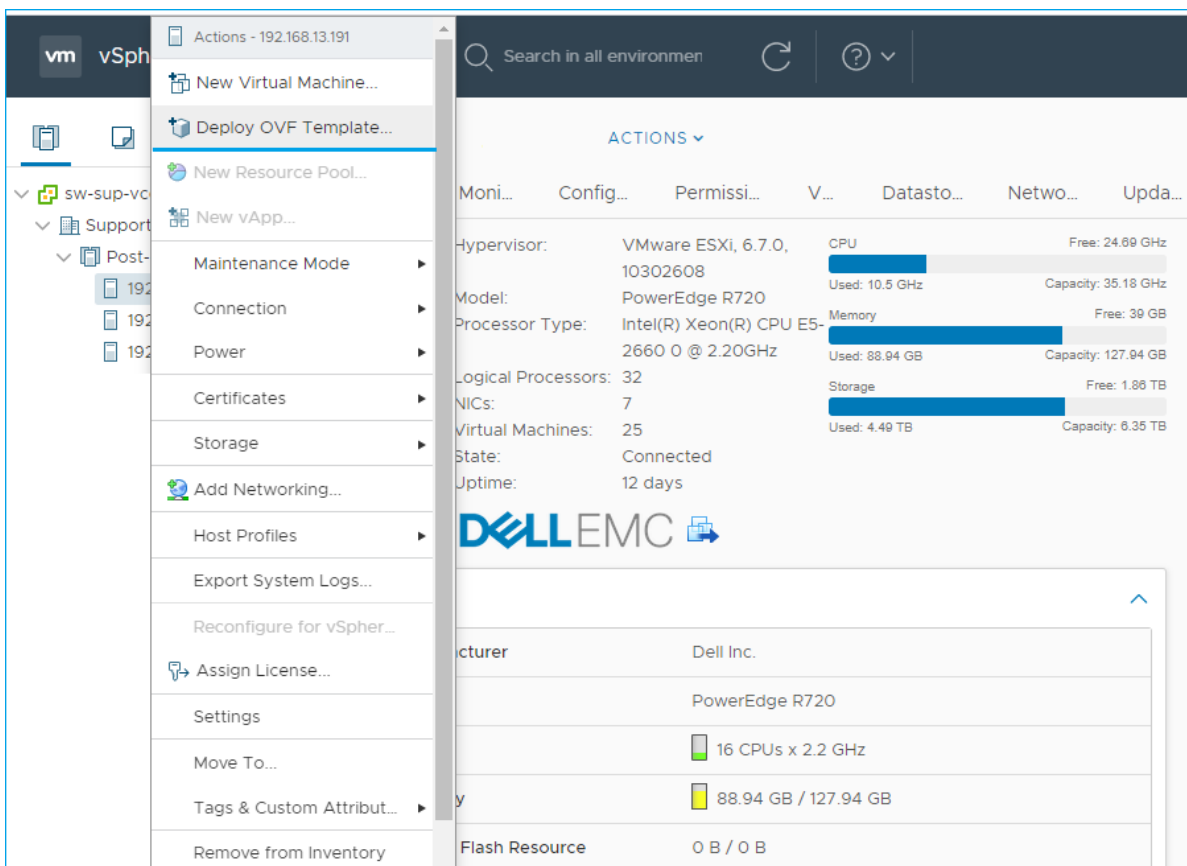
vm vSph

Actions - 192.168.13.191
New Virtual Machine...
Deploy OVF Template...
New Resource Pool...
New vApp...
Maintenance Mode
Connection
Power
Certificates
Storage
Add Networking...
Host Profiles
Export System Logs...
Reconfigure for vSpher...
Assign License...
Settings
Move To...
Tags & Custom Attribut...
Remove from Inventory

Search in all environmen

sw-sup-vc
Support
Post-
192
192
192

ACTIONS

Moni... Config... Permissi... V... Datasto... Netwo... Upda...

Hypervisor: VMware ESXi, 6.7.0, 10302608
Model: PowerEdge R720
Processor Type: Intel(R) Xeon(R) CPU E5-2660 0 @ 2.20GHz
Logical Processors: 32
NICs: 7
Virtual Machines: 25
State: Connected
Uptime: 12 days

CPU Free: 24.69 GHz
Used: 10.5 GHz Capacity: 35.18 GHz
Memory Free: 39 GB
Used: 88.94 GB Capacity: 127.94 GB
Storage Free: 1.86 TB
Used: 4.49 TB Capacity: 6.35 TB

DELLEMC

| cturer | Dell Inc. |
|---|---|
| | PowerEdge R720 |
| | 16 CPUs x 2.2 GHz |
| y | 88.94 GB / 127.94 GB |
| Flash Resource | 0 B / 0 B |